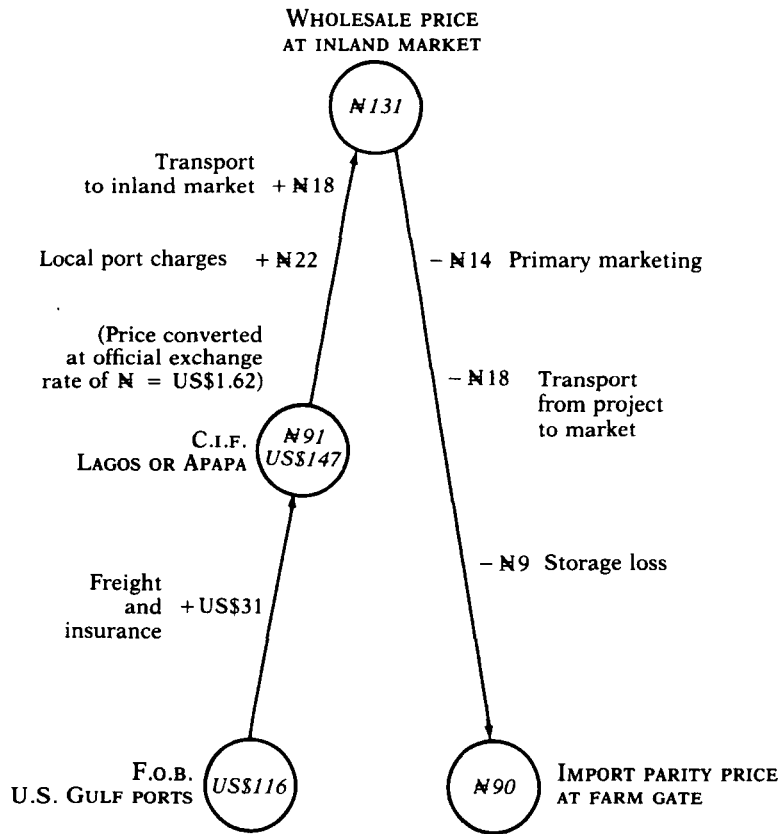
Wholesale price at inland market

₦131

Transport to inland market + ₦18

Local port charges + ₦22

(Price converted at official exchange rate of ₦ = US$1.62)

C.i.f. Lagos or Apapa

₦91 US$147

Freight and insurance + US$31

F.o.b. U.S. Gulf ports

US$116

− ₦14 Primary marketing

− ₦18 Transport from project to market

− ₦9 Storage loss

₦90

Import parity price at farm gate